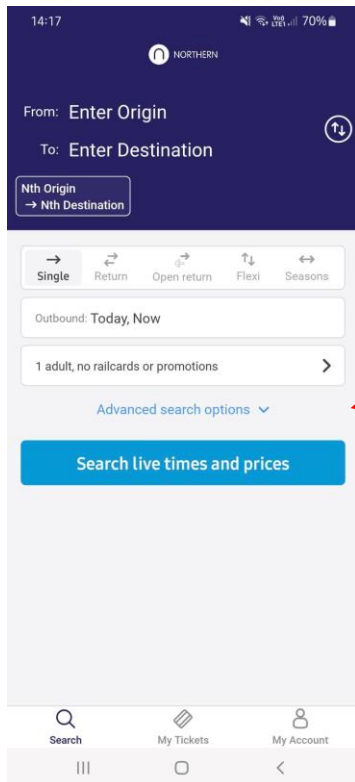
14:17

70%

NORTHERN

From: Enter Origin

To: Enter Destination

Nth Origin
→ Nth Destination

Single

Return

Open return

Flexi

Seasons

Outbound: Today, Now

1 adult, no railcards or promotions

Advanced search options

Search live times and prices

Search

My Tickets

My Account